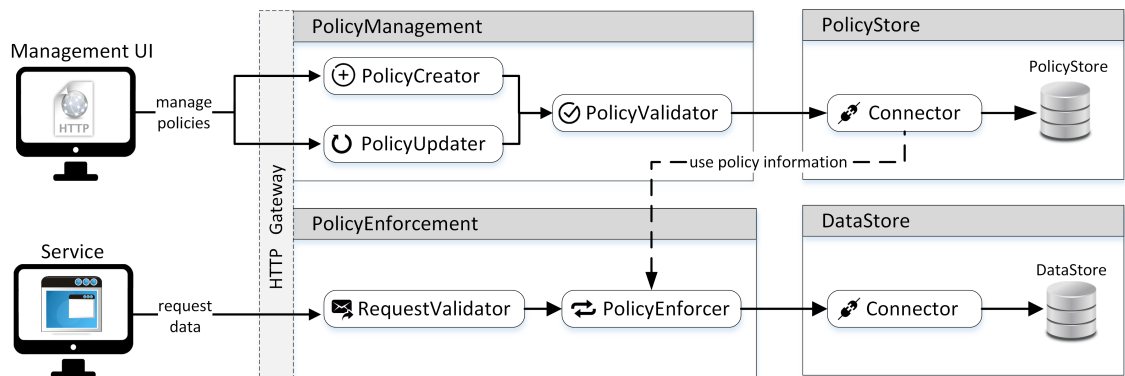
Management UI

HTTP

manage policies

HTTP Gateway

PolicyManagement

PolicyCreator

PolicyUpdater

PolicyValidator

PolicyStore

Connector

PolicyStore

use policy information

Service

request data

PolicyEnforcement

RequestValidator

PolicyEnforcer

DataStore

Connector

DataStore